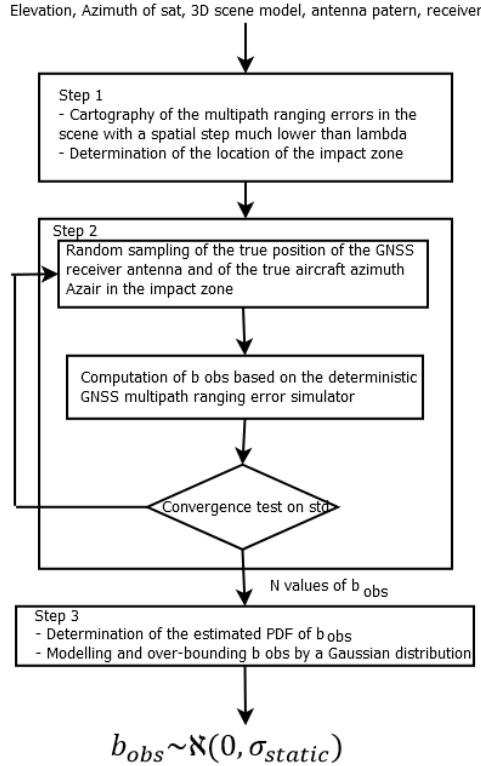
Elevation, Azimuth of sat, 3D scene model, antenna patern, receiver

Step 1
- Cartography of the multipath ranging errors in the scene with a spatial step much lower than lambda
- Determination of the location of the impact zone

Step 2
Random sampling of the true position of the GNSS receiver antenna and of the true aircraft azimuth Azair in the impact zone

Computation of b obs based on the deterministic GNSS multipath ranging error simulator

Convergence test on std

N values of $b_{obs}$

Step 3
- Determination of the estimated PDF of $b_{obs}$
- Modelling and over-bounding b obs by a Gaussian distribution

$b_{obs} \sim \aleph(0, \sigma_{static})$